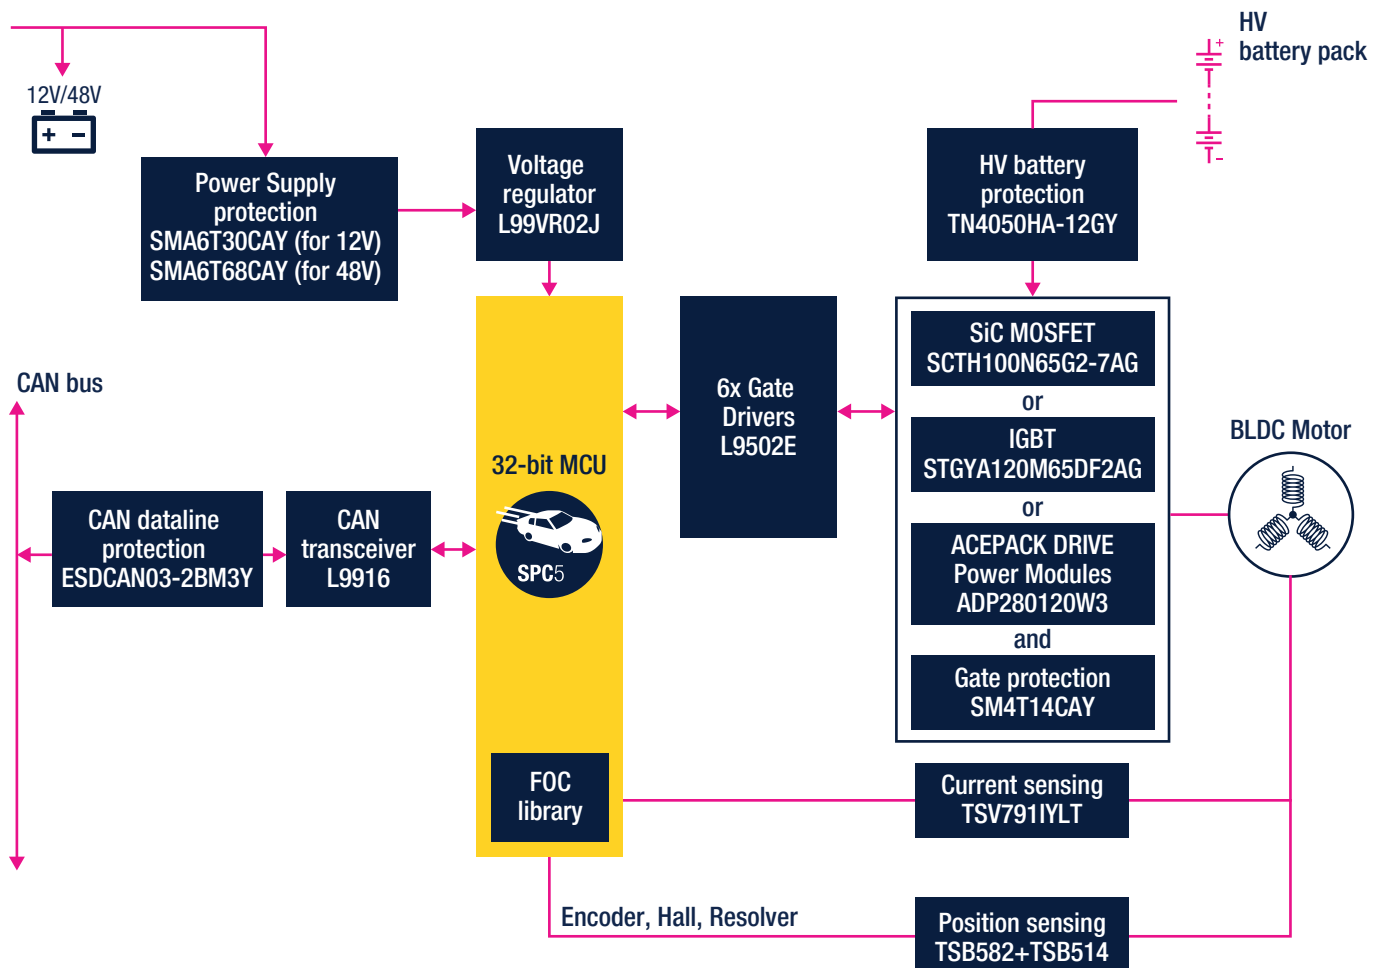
HV battery pack

12V/48V

Power Supply protection SMA6T30CAY (for 12V) SMA6T68CAY (for 48V)

Voltage regulator L99VR02J

HV battery protection TN4050HA-12GY

CAN bus

32-bit MCU

SPC5

6x Gate Drivers L9502E

SiC MOSFET SCTH100N65G2-7AG

or

IGBT STGYA120M65DF2AG

or

ACEPACK DRIVE Power Modules ADP280120W3

and

Gate protection SM4T14CAY

BLDC Motor

CAN dataline protection ESDCAN03-2BM3Y

CAN transceiver L9916

FOC library

Current sensing TSV791IYLT

Encoder, Hall, Resolver

Position sensing TSB582+TSB514